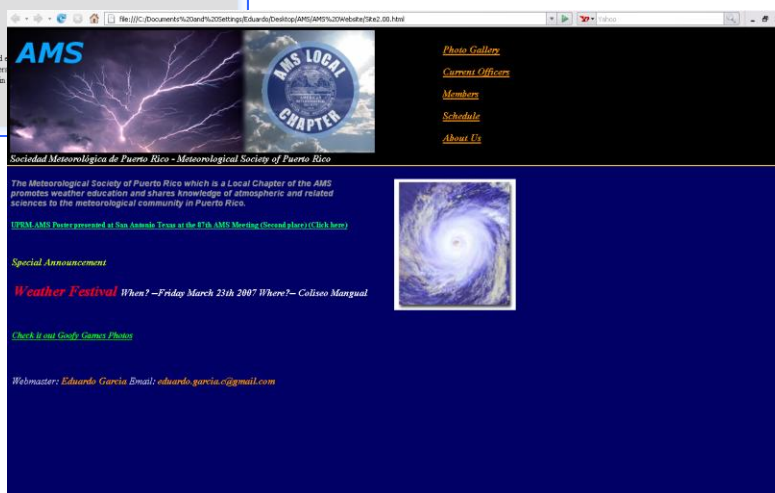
file:///C:/Documents%20and%20Settings/Eduardo/Desktop/AMS/AMS%20Website/Site2.00.html

Yahoo

AMS

AMS LOCAL CHAPTER

Photo Gallery

Current Officers

Members

Schedule

About Us

Sociedad Meteorológica de Puerto Rico - Meteorological Society of Puerto Rico

The Meteorological Society of Puerto Rico which is a Local Chapter of the AMS promotes weather education and shares knowledge of atmospheric and related sciences to the meteorological community in Puerto Rico.

UPRM AMS Poster presented at San Antonio Texas at the 87th AMS Meeting (Second place) (Click here)

Special Announcement

Weather Festival When? --Friday March 23th 2007 Where?-- Coliseo Mangual

Check it out Goofy Games Photos

Webmaster: Eduardo Garcia Email: eduardo.garcia.c@gmail.com